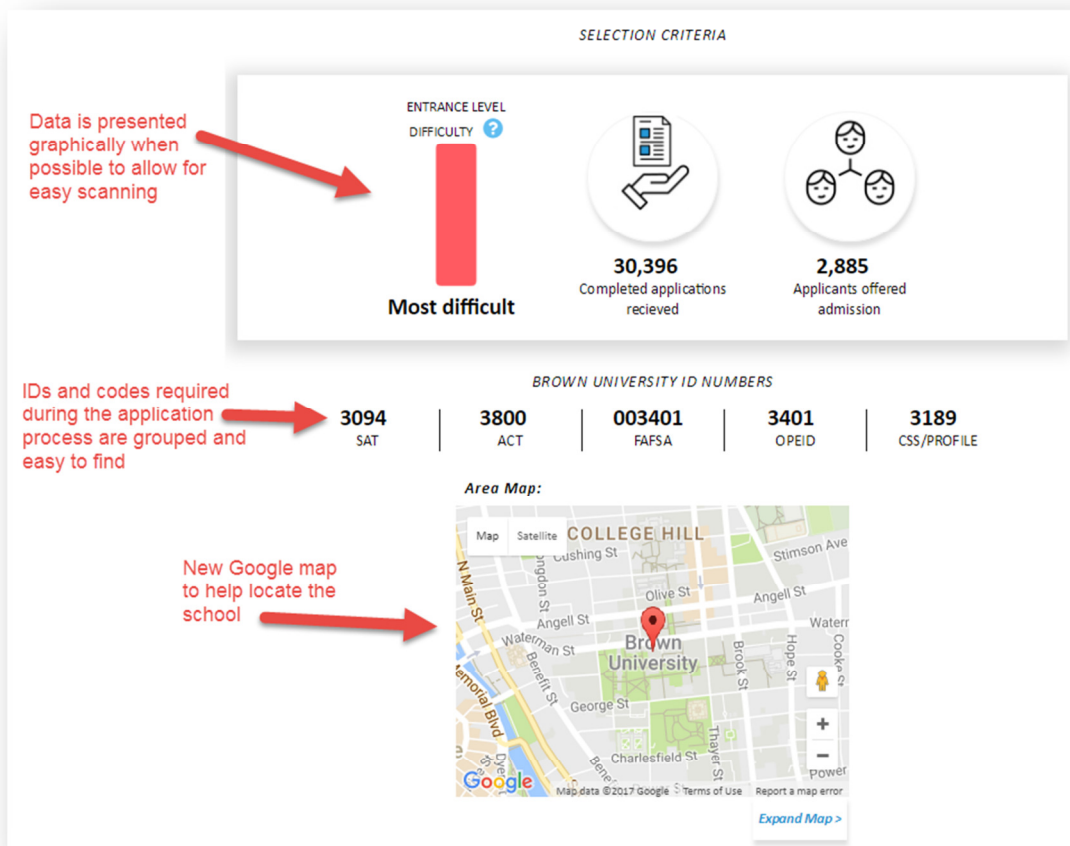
SELECTION CRITERIA

Data is presented graphically when possible to allow for easy scanning

ENTRANCE LEVEL DIFFICULTY ?

Most difficult

30,396
Completed applications recieved

2,885
Applicants offered admission

IDs and codes required during the application process are grouped and easy to find

BROWN UNIVERSITY ID NUMBERS

| 3094 | 3800 | 003401 | 3401 | 3189 |
|---|---|---|---|---|
| SAT | ACT | FAFSA | OPEID | CSS/PROFILE |

Area Map:

New Google map to help locate the school

Map Satellite

COLLEGE HILL
Cushing St
Stimson Ave
N Main St
ongdon St
Olive St
Angell St
Angell St
Waterman St
Waterr
Brown University
Benefit St
Hope St
Brook St
Cooke St
Memorial Blvd
George St
Thayer St
Charlesfield St
Bene
Power

Google Map data ©2017 Google Terms of Use Report a map error

Expand Map >